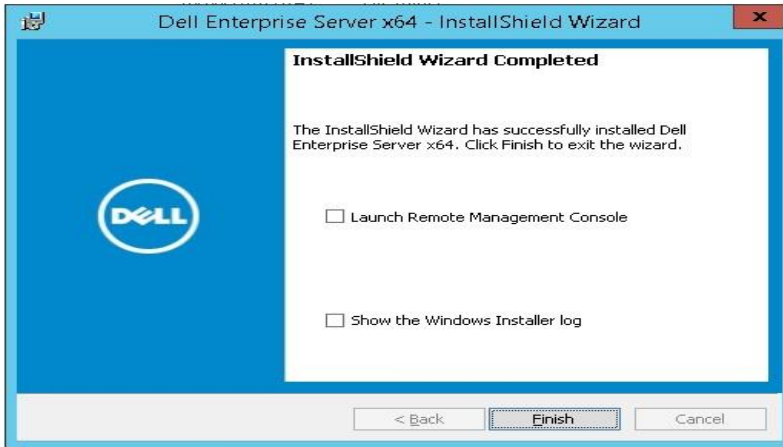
Dell Enterprise Server x64 - InstallShield Wizard

DELL

InstallShield Wizard Completed

The InstallShield Wizard has successfully installed Dell Enterprise Server x64. Click Finish to exit the wizard.

Launch Remote Management Console

Show the Windows Installer log

< Back

Finish

Cancel